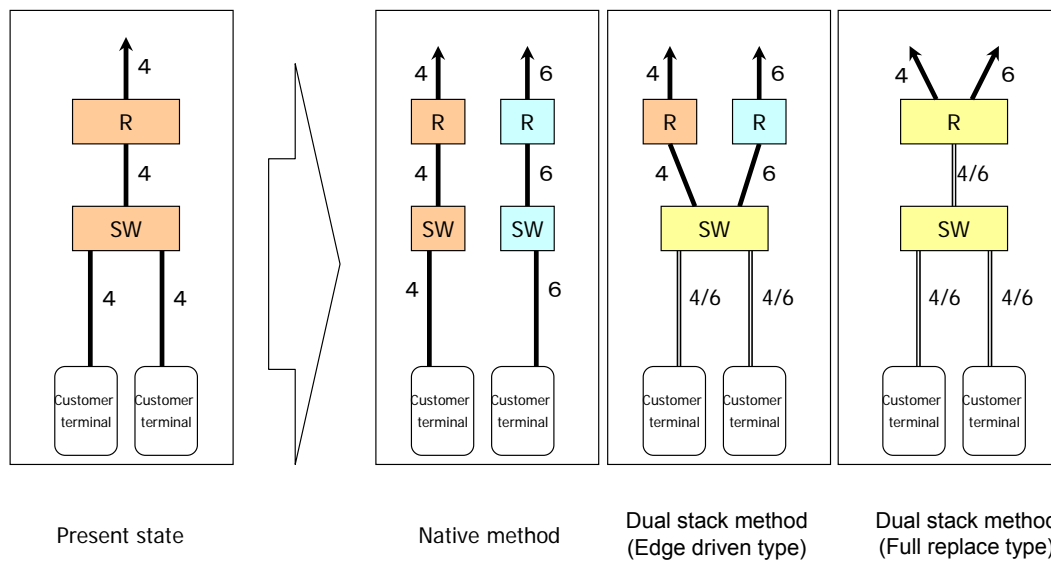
4

R

4

SW

4 4

Customer terminal

Customer terminal

Present state

4 6

R R

4 6

SW SW

4 6

Customer terminal

Customer terminal

Native method

4 6

R R

4 6

SW

4/6 4/6

Customer terminal

Customer terminal

Dual stack method (Edge driven type)

4 6

R

4/6

SW

4/6 4/6

Customer terminal

Customer terminal

Dual stack method (Full replace type)